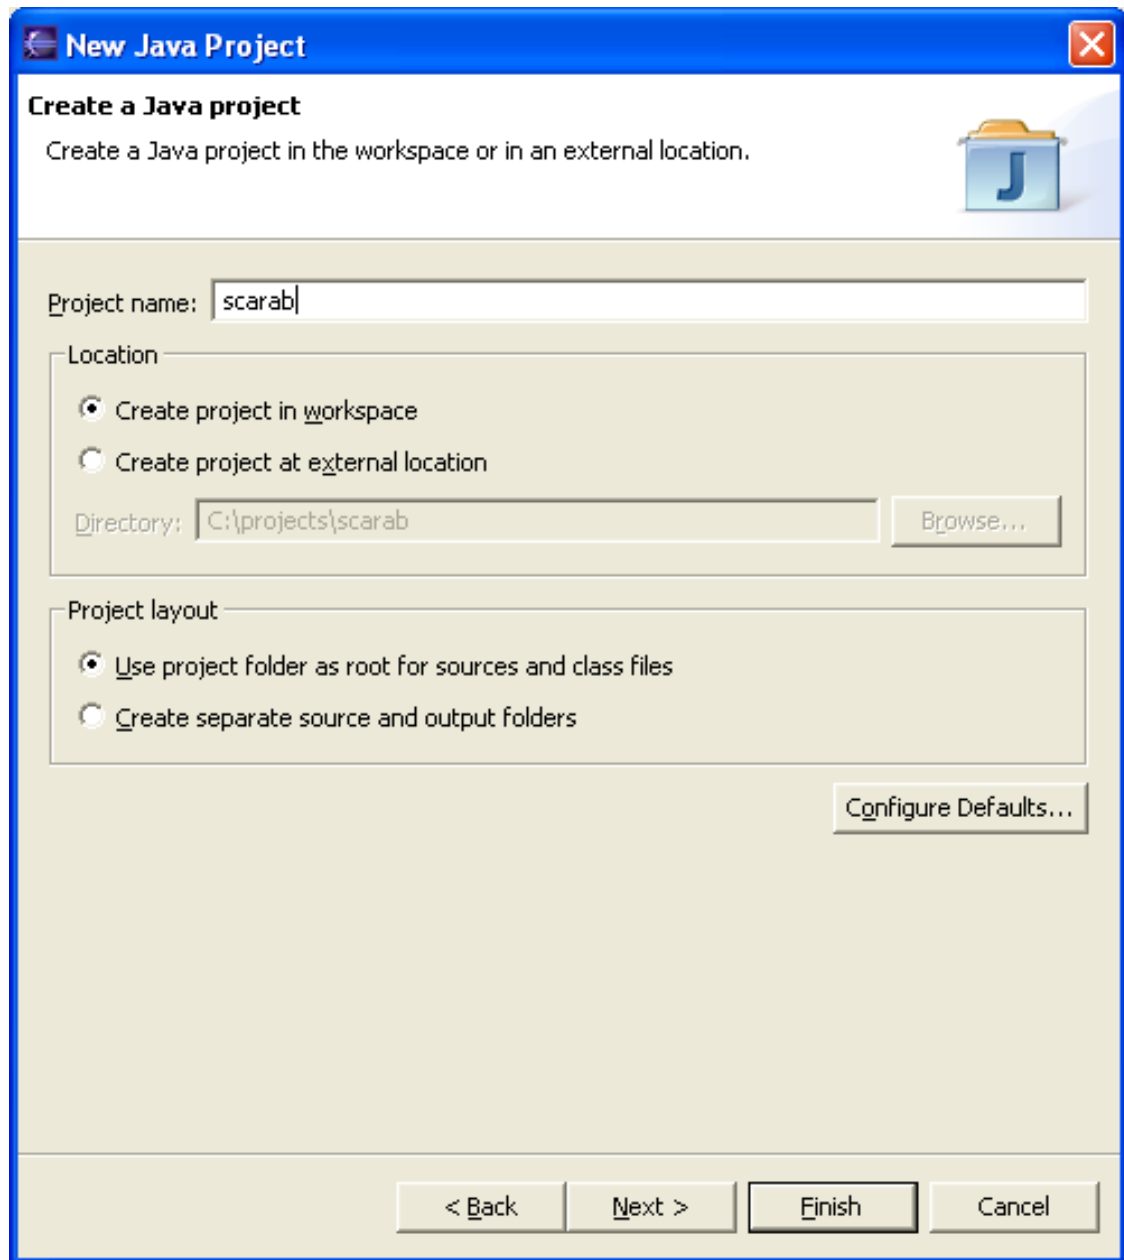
New Java Project

Create a Java project

Create a Java project in the workspace or in an external location.

J

Project name: scarab

Location

Create project in workspace

Create project at external location

Directory: C:\projects\scarab

Browse...

Project layout

Use project folder as root for sources and class files

Create separate source and output folders

Configure Defaults...

< Back

Next >

Finish

Cancel